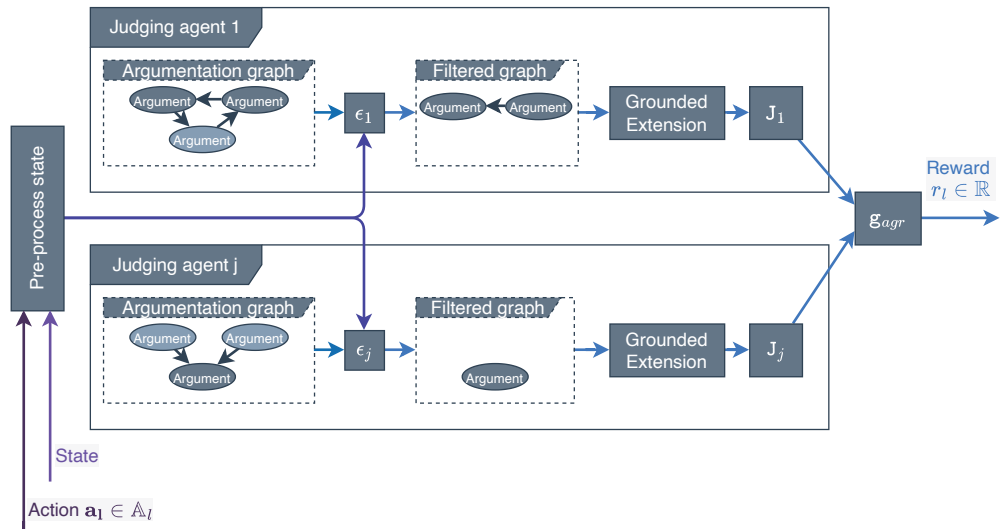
Judging agent 1

Argumentation graph

Argument

Argument

Argument

$\epsilon_1$

Filtered graph

Argument

Argument

Grounded Extension

$J_1$

Pre-process state

Reward
$r_l \in \mathbb{R}$

$g_{agr}$

Judging agent j

Argumentation graph

Argument

Argument

Argument

$\epsilon_j$

Filtered graph

Argument

Grounded Extension

$J_j$

State

Action $\mathbf{a_l} \in \mathbb{A}_l$